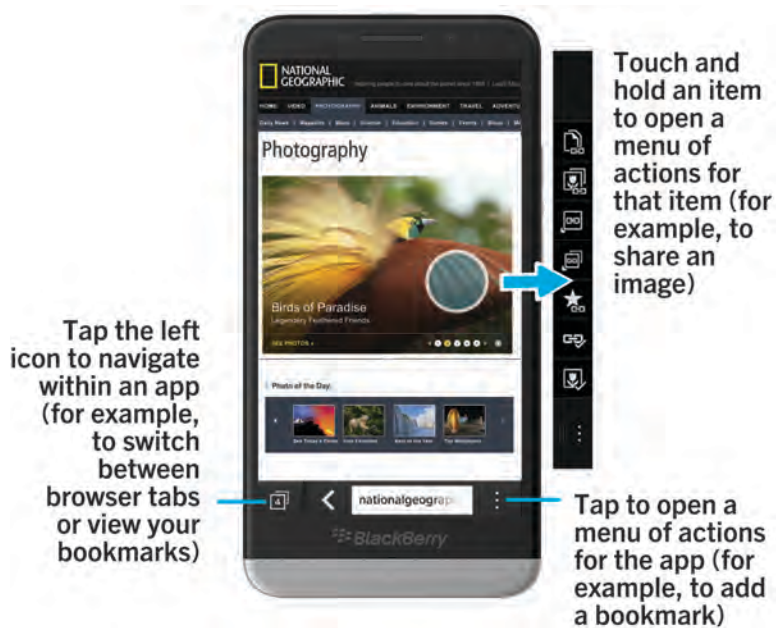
NATIONAL GEOGRAPHIC

HOME VIDEO PHOTOGRAPHY ANIMALS ENVIRONMENT TRAVEL ADVENTU

Photography

Birds of Paradise
Legendary Feathered Friends

SEE PHOTOS »

Photo of the Day

4

nationalgeograp

BlackBerry

Touch and hold an item to open a menu of actions for that item (for example, to share an image)

Tap the left icon to navigate within an app (for example, to switch between browser tabs or view your bookmarks)

Tap to open a menu of actions for the app (for example, to add a bookmark)